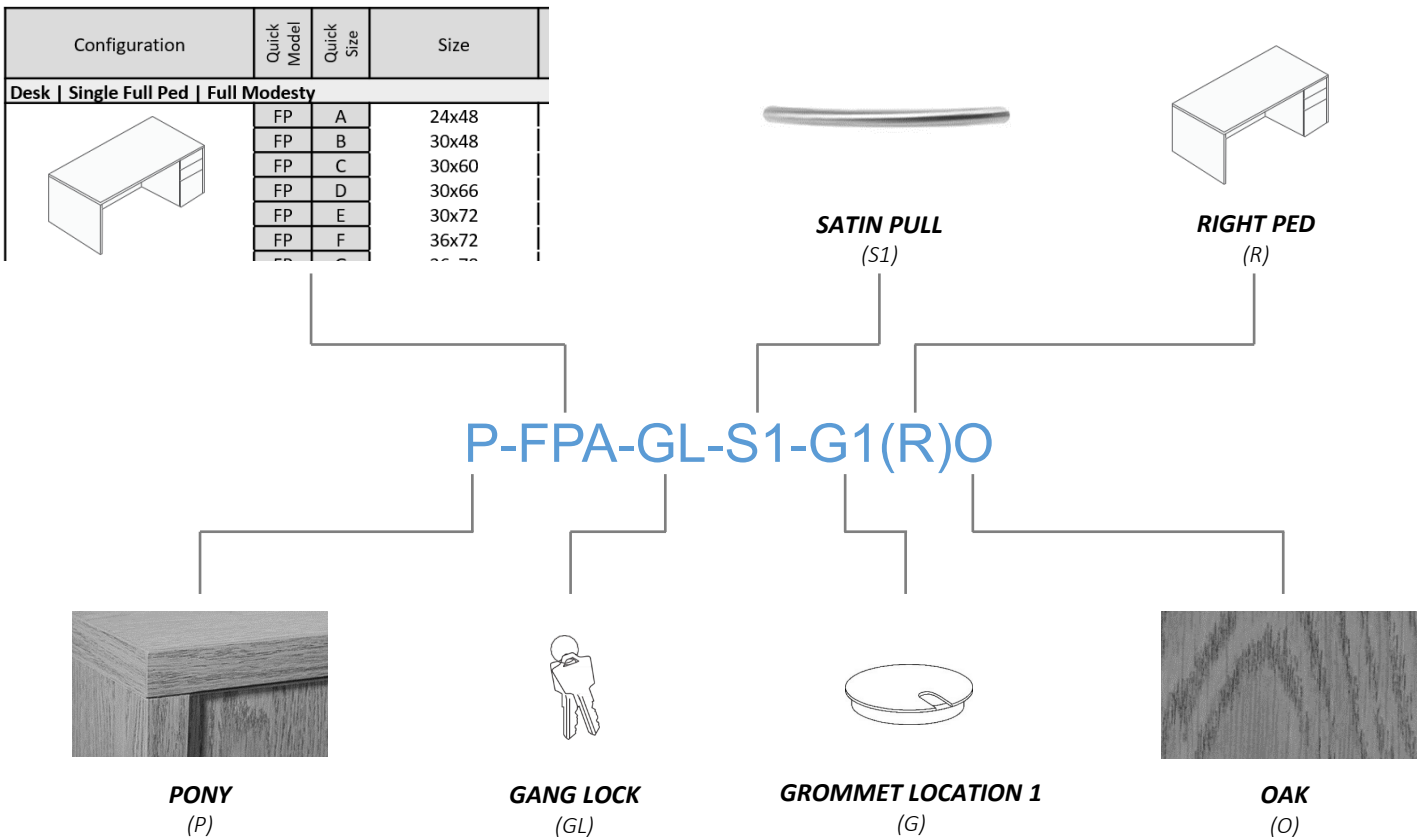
| Configuration | Quick Model | Quick Size | Size |
|---|---|---|---|
| Desk \| Single Full Ped \| Full Modesty | | | |
| | FP | A | 24x48 |
| | FP | B | 30x48 |
| | FP | C | 30x60 |
| | FP | D | 30x66 |
| | FP | E | 30x72 |
| | FP | F | 36x72 |
| | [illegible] | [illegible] | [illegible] |

SATIN PULL
(S1)

RIGHT PED
(R)

P-FPA-GL-S1-G1(R)O

PONY
(P)

GANG LOCK
(GL)

GROMMET LOCATION 1
(G)

OAK
(O)